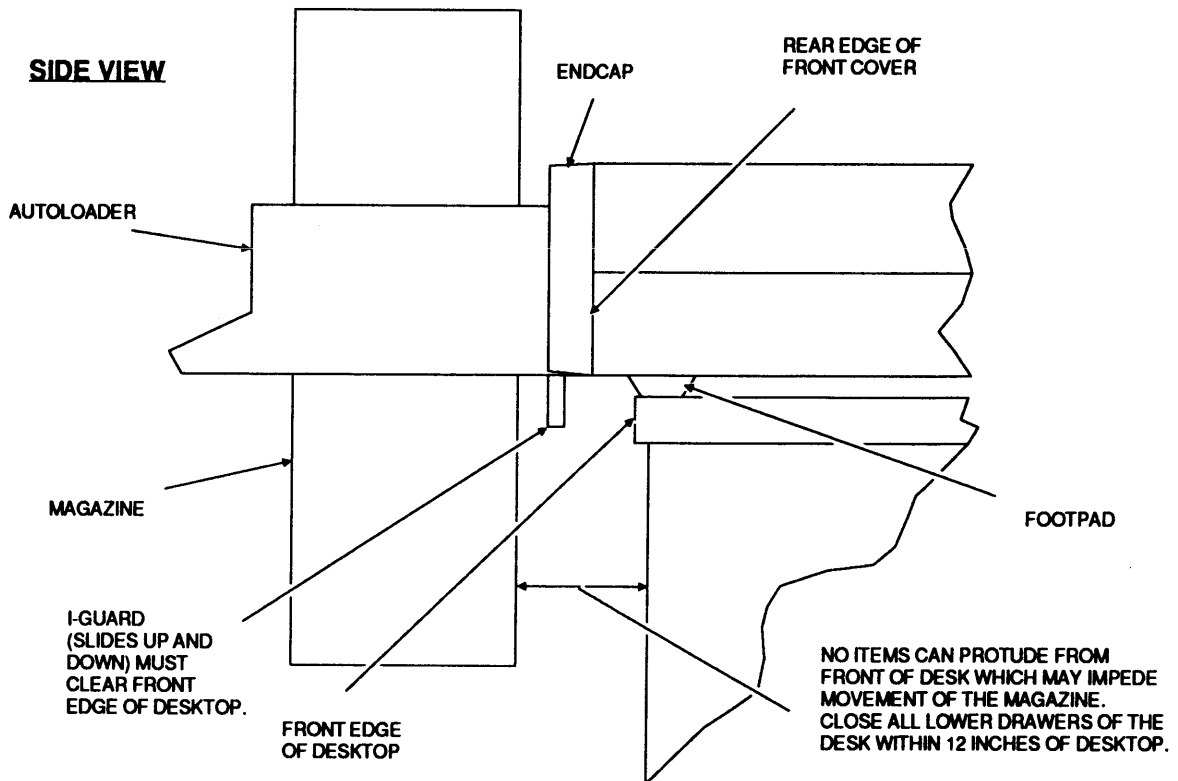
SIDE VIEW

ENDCAP

REAR EDGE OF FRONT COVER

AUTOLOADER

MAGAZINE

FOOTPAD

I-GUARD (SLIDES UP AND DOWN) MUST CLEAR FRONT EDGE OF DESKTOP.

FRONT EDGE OF DESKTOP

NO ITEMS CAN PROTUDE FROM FRONT OF DESK WHICH MAY IMPEDE MOVEMENT OF THE MAGAZINE. CLOSE ALL LOWER DRAWERS OF THE DESK WITHIN 12 INCHES OF DESKTOP.